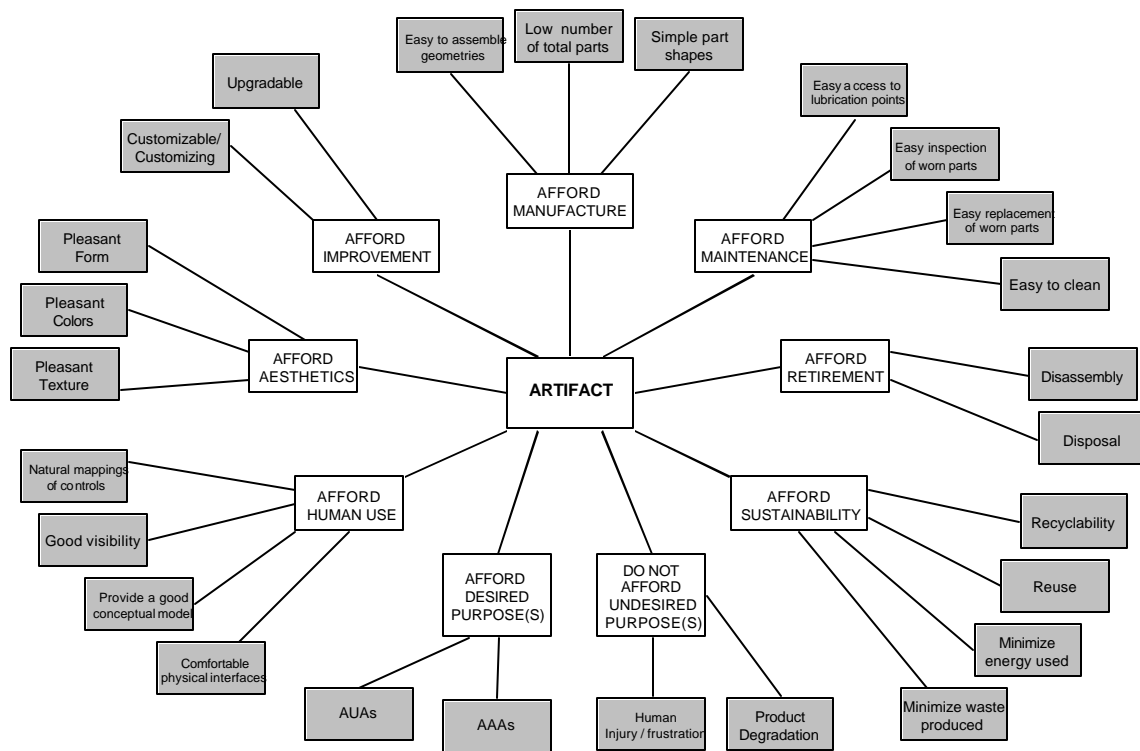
Easy to assemble geometries

Low number of total parts

Simple part shapes

Upgradable

Customizable/ Customizing

AFFORD MANUFACTURE

Easy a ccess to lubrication points

Easy inspection of worn parts

Easy replacement of worn parts

Easy to clean

AFFORD MAINTENANCE

Pleasant Form

Pleasant Colors

Pleasant Texture

AFFORD IMPROVEMENT

AFFORD AESTHETICS

ARTIFACT

AFFORD RETIREMENT

Disassembly

Disposal

Natural mappings of controls

Good visibility

Provide a good conceptual model

Comfortable physical interfaces

AFFORD HUMAN USE

AFFORD DESIRED PURPOSE(S)

DO NOT AFFORD UNDESIRED PURPOSE(S)

AFFORD SUSTAINABILITY

Recyclability

Reuse

Minimize energy used

Minimize waste produced

AUAs

AAAs

Human Injury / frustration

Product Degradation